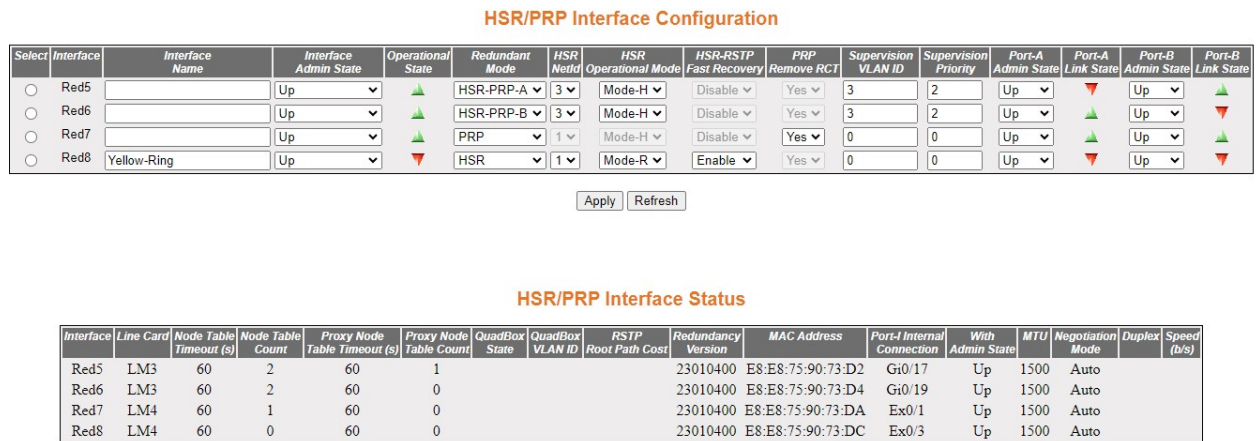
HSR/PRP Interface Configuration

| Select | Interface | Interface Name | Interface Admin State | Operational State | Redundant Mode | HSR NetId | HSR Operational Mode | HSR-RSTP Fast Recovery | PRP Remove RCT | Supervision VLAN ID | Supervision Priority | Port-A Admin State | Port-A Link State | Port-B Admin State | Port-B Link State |
|---|---|---|---|---|---|---|---|---|---|---|---|---|---|---|---|
| ○ | Red5 | | Up | | HSR-PRP-A | 3 | Mode-H | Disable | Yes | 3 | 2 | Up | | Up | |
| ○ | Red6 | | Up | | HSR-PRP-B | 3 | Mode-H | Disable | Yes | 3 | 2 | Up | | Up | |
| ○ | Red7 | | Up | | PRP | 1 | Mode-H | Disable | Yes | 0 | 0 | Up | | Up | |
| ○ | Red8 | Yellow-Ring | Up | | HSR | 1 | Mode-R | Enable | Yes | 0 | 0 | Up | | Up | |

Apply Refresh

HSR/PRP Interface Status

| Interface | Line Card | Node Table Timeout (s) | Node Table Count | Proxy Node Table Timeout (s) | Proxy Node Table Count | QuadBox State | QuadBox VLAN ID | RSTP Root Path Cost | Redundancy Version | MAC Address | Port-I Internal Connection | With Admin State | MTU | Negotiation Mode | Duplex | Speed (b/s) |
|---|---|---|---|---|---|---|---|---|---|---|---|---|---|---|---|---|
| Red5 | LM3 | 60 | 2 | 60 | 1 | | | | 23010400 | E8:E8:75:90:73:D2 | Gi0/17 | Up | 1500 | Auto | | |
| Red6 | LM3 | 60 | 2 | 60 | 0 | | | | 23010400 | E8:E8:75:90:73:D4 | Gi0/19 | Up | 1500 | Auto | | |
| Red7 | LM4 | 60 | 1 | 60 | 0 | | | | 23010400 | E8:E8:75:90:73:DA | Ex0/1 | Up | 1500 | Auto | | |
| Red8 | LM4 | 60 | 0 | 60 | 0 | | | | 23010400 | E8:E8:75:90:73:DC | Ex0/3 | Up | 1500 | Auto | | |